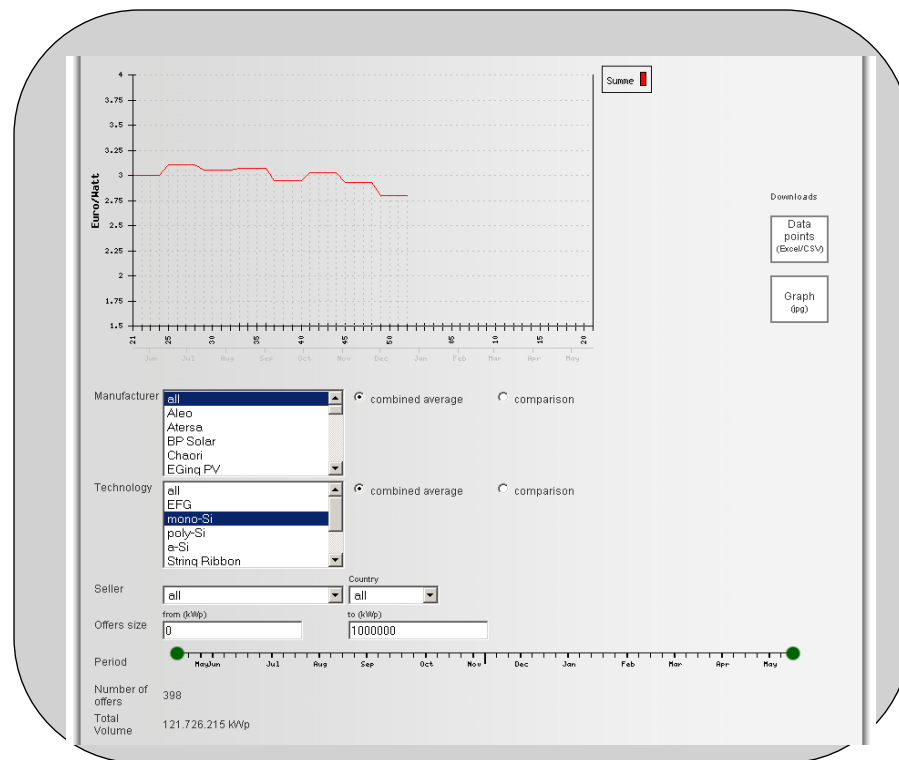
4
3.75
3.5
3.25
3
2.75
2.5
2.25
2
1.75
1.5
Euro/Watt
21 25 30 35 40 45 50 05 10 15 20
Jun Jul Aug Sep Oct Nov Dec Jan Feb Mar Apr May

Summe

Downloads
Data points (Excel/CSV)
Graph (jpg)

Manufacturer
all
Aleo
Atersa
BP Solar
Chaori
EGing PV
combined average
comparison

Technology
all
EFG
mono-Si
poly-Si
a-Si
String Ribbon
combined average
comparison

Seller
all
Country
all

Offers size
from (kWp)
0
to (kWp)
1000000

Period
May/Jun Jul Aug Sep Oct Nov Dec Jan Feb Mar Apr May

Number of offers
398

Total Volume
121.726.215 kWp